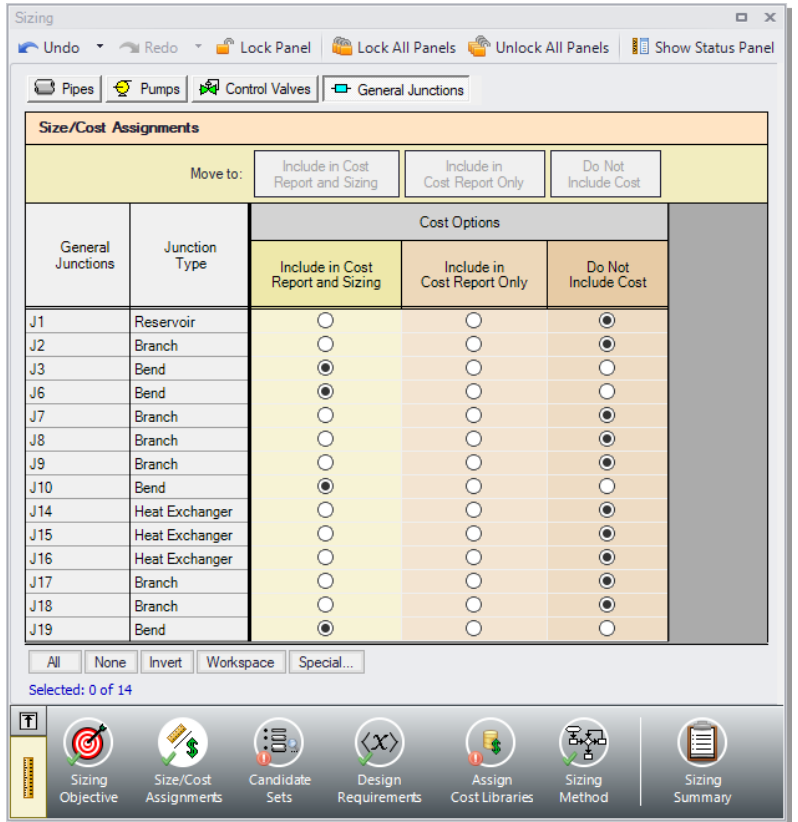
Sizing

Undo Redo Lock Panel Lock All Panels Unlock All Panels Show Status Panel

Pipes Pumps Control Valves General Junctions

Size/Cost Assignments

Move to: Include in Cost Report and Sizing | Include in Cost Report Only | Do Not Include Cost

| General Junctions | Junction Type | Include in Cost Report and Sizing | Include in Cost Report Only | Do Not Include Cost |
|---|---|---|---|---|
| J1 | Reservoir | ○ | ○ | ◉ |
| J2 | Branch | ○ | ○ | ◉ |
| J3 | Bend | ◉ | ○ | ○ |
| J6 | Bend | ◉ | ○ | ○ |
| J7 | Branch | ○ | ○ | ◉ |
| J8 | Branch | ○ | ○ | ◉ |
| J9 | Branch | ○ | ○ | ◉ |
| J10 | Bend | ◉ | ○ | ○ |
| J14 | Heat Exchanger | ○ | ○ | ◉ |
| J15 | Heat Exchanger | ○ | ○ | ◉ |
| J16 | Heat Exchanger | ○ | ○ | ◉ |
| J17 | Branch | ○ | ○ | ◉ |
| J18 | Branch | ○ | ○ | ◉ |
| J19 | Bend | ◉ | ○ | ○ |

Cost Options

All None Invert Workspace Special...

Selected: 0 of 14

Sizing Objective | Size/Cost Assignments | Candidate Sets | Design Requirements | Assign Cost Libraries | Sizing Method | Sizing Summary